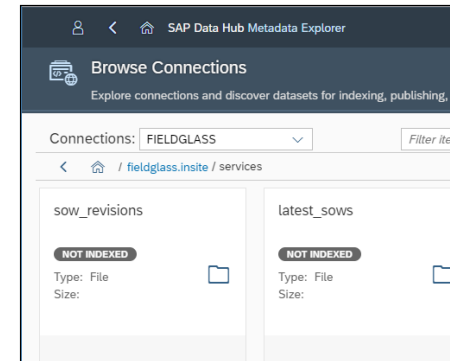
SAP Data Hub Metadata Explorer

Browse Connections

Explore connections and discover datasets for indexing, publishing,

Connections: FIELDGLASS

Filter ite

/ fieldglass.insite / services

sow_revisions

NOT INDEXED

Type: File
Size:

latest_sows

NOT INDEXED

Type: File
Size: